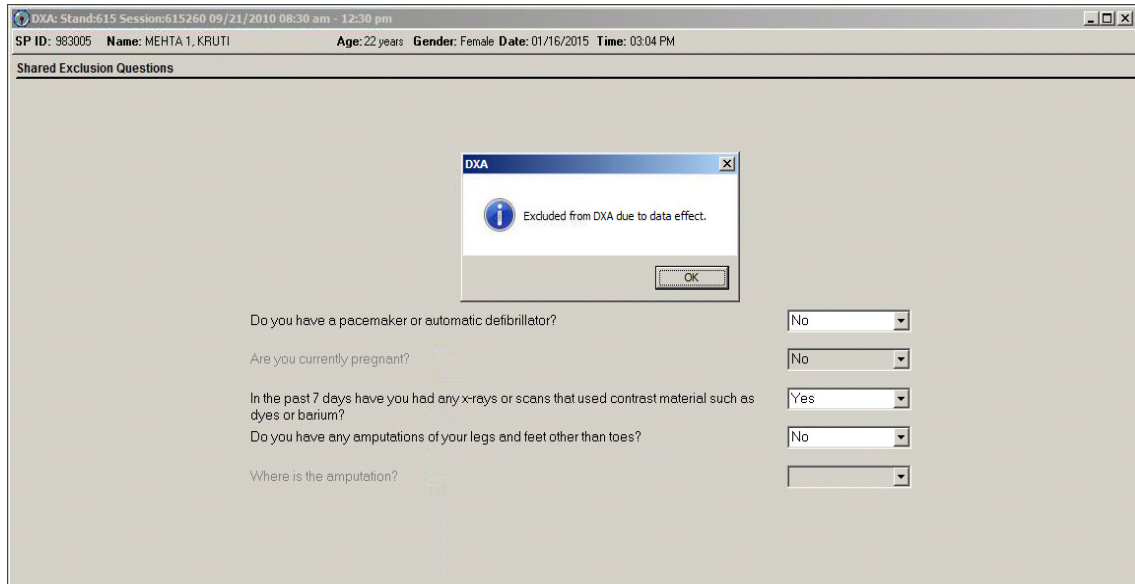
DXA: Stand:615 Session:615260 09/21/2010 08:30 am - 12:30 pm

SP ID: 983005 Name: MEHTA 1, KRUTI Age: 22 years Gender: Female Date: 01/16/2015 Time: 03:04 PM

Shared Exclusion Questions

DXA

Excluded from DXA due to data effect.

OK

Do you have a pacemaker or automatic defibrillator? No

Are you currently pregnant? No

In the past 7 days have you had any x-rays or scans that used contrast material such as dyes or barium? Yes

Do you have any amputations of your legs and feet other than toes? No

Where is the amputation?